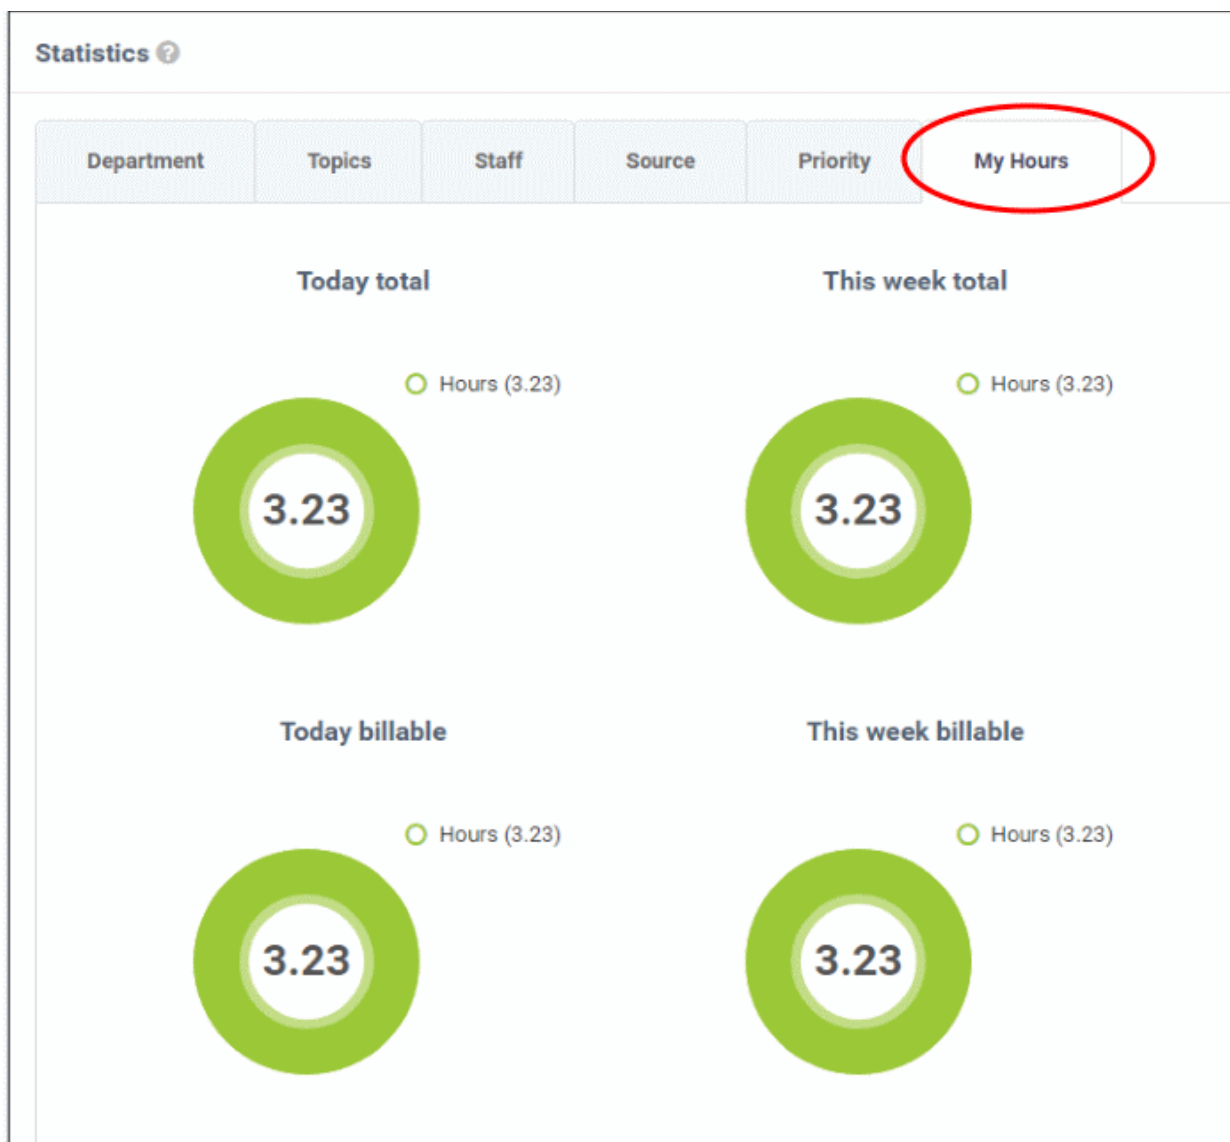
Statistics

Department Topics Staff Source Priority My Hours

Today total

Hours (3.23)

3.23

This week total

Hours (3.23)

3.23

Today billable

Hours (3.23)

3.23

This week billable

Hours (3.23)

3.23